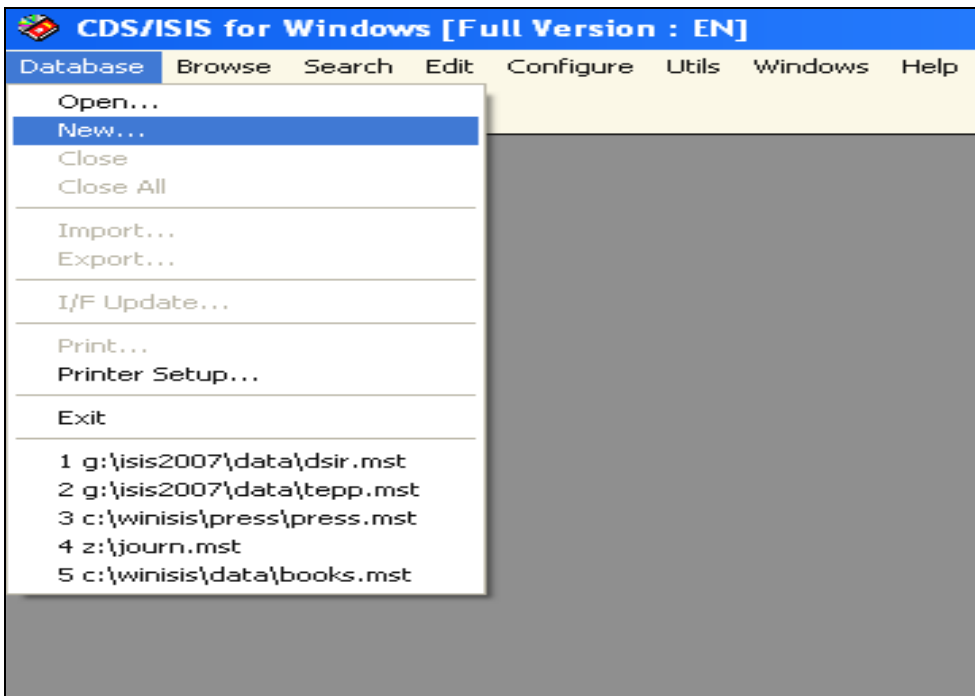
CDS/ISIS for Windows [Full Version : EN]

Database Browse Search Edit Configure Utils Windows Help

Open...
New...
Close
Close All

Import...
Export...

I/F Update...

Print...
Printer Setup...

Exit

1 g:\isis2007\data\dsir.mst
2 g:\isis2007\data\tepp.mst
3 c:\winisis\press\press.mst
4 z:\journ.mst
5 c:\winisis\data\books.mst